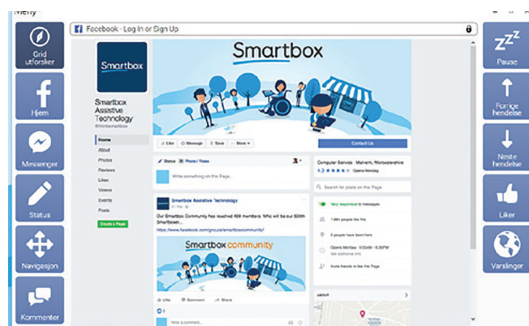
Meny

Grid utforsker

Hjem

Messenger

Status

Navigasjon

Kommenter

Facebook - Log In or Sign Up

Smartbox

Smartbox Assistive Technology
@thinksmartbox

Home
About
Photos
Reviews
Likes
Videos
Events
Posts
Create a Page

Like
Message
Save
More

Contact Us

Status
Photo / Video
Write something on this Page...

Computer Service · Malvern, Worcestershire
Opens Monday

Search for posts on this Page

Smartbox Assistive Technology

Our Smartbox Community has reached 400 members. Who will be our 500th Smartboxer...

https://www.facebook.com/groups/smartboxcommunity/

Smartbox community

Like
Comment
Share

Very responsive to messages

1,685 people like this

Opens Monday · 9:00AM - 5:00PM

Invite friends to like this Page

Write a comment...

Pause

Forrige hendelse

Neste hendelse

Liker

Varslinger